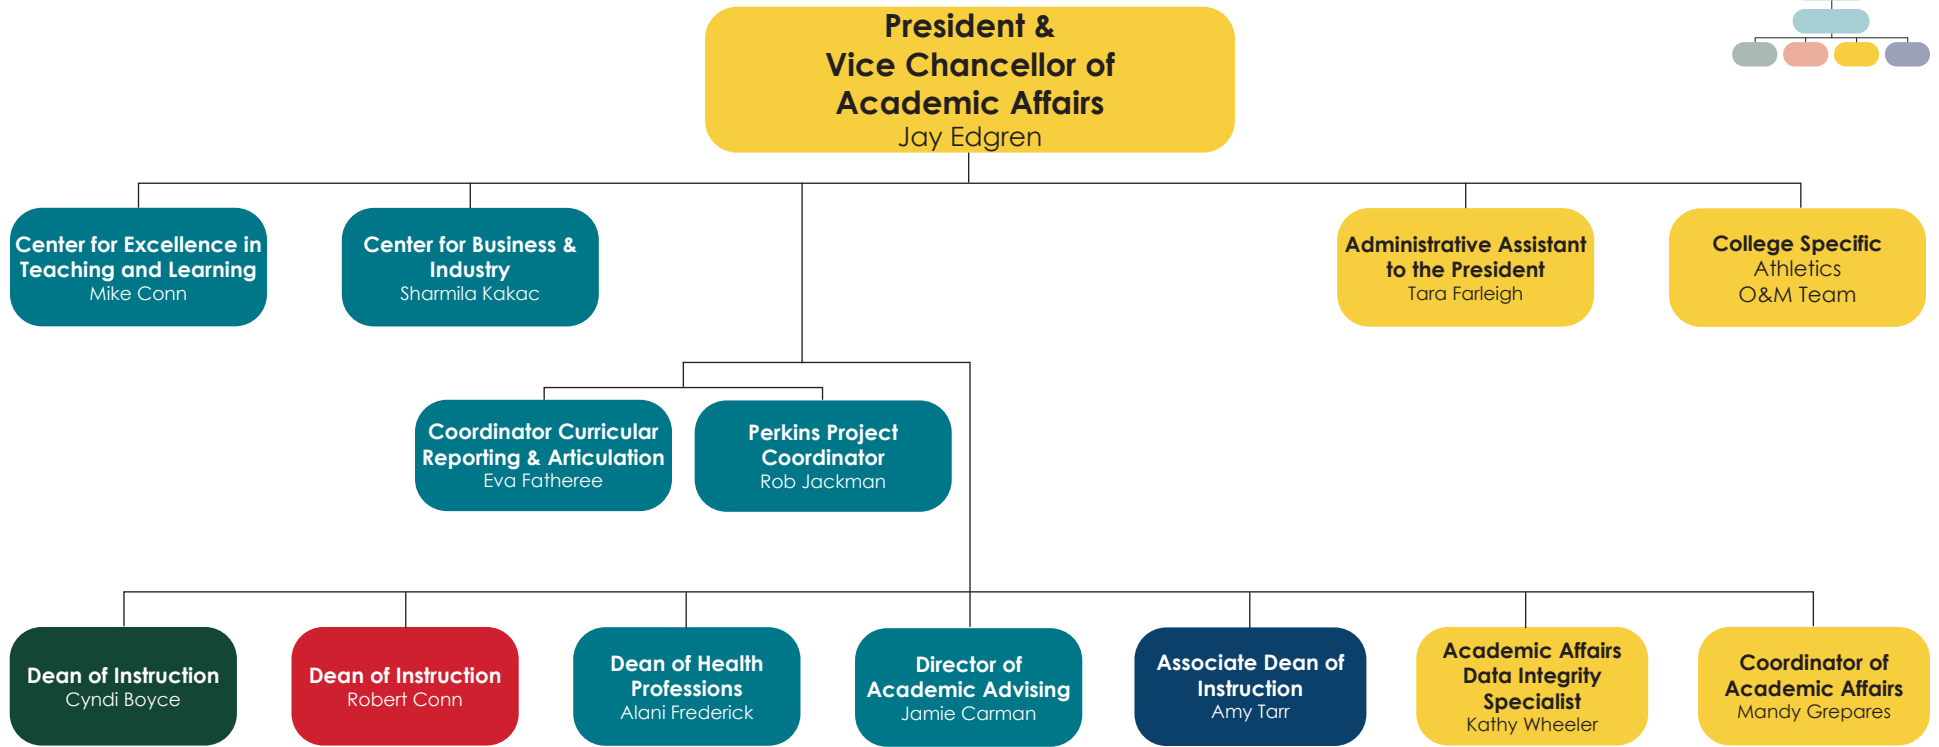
President &
Vice Chancellor of
Academic Affairs
Jay Edgren

Center for Excellence in Teaching and Learning
Mike Conn

Center for Business & Industry
Sharmila Kakac

Administrative Assistant to the President
Tara Farleigh

College Specific
Athletics
O&M Team

Coordinator Curricular Reporting & Articulation
Eva Fatheree

Perkins Project Coordinator
Rob Jackman

Dean of Instruction
Cyndi Boyce

Dean of Instruction
Robert Conn

Dean of Health Professions
Alani Frederick

Director of Academic Advising
Jamie Carman

Associate Dean of Instruction
Amy Tarr

Academic Affairs Data Integrity Specialist
Kathy Wheeler

Coordinator of Academic Affairs
Mandy Grepares